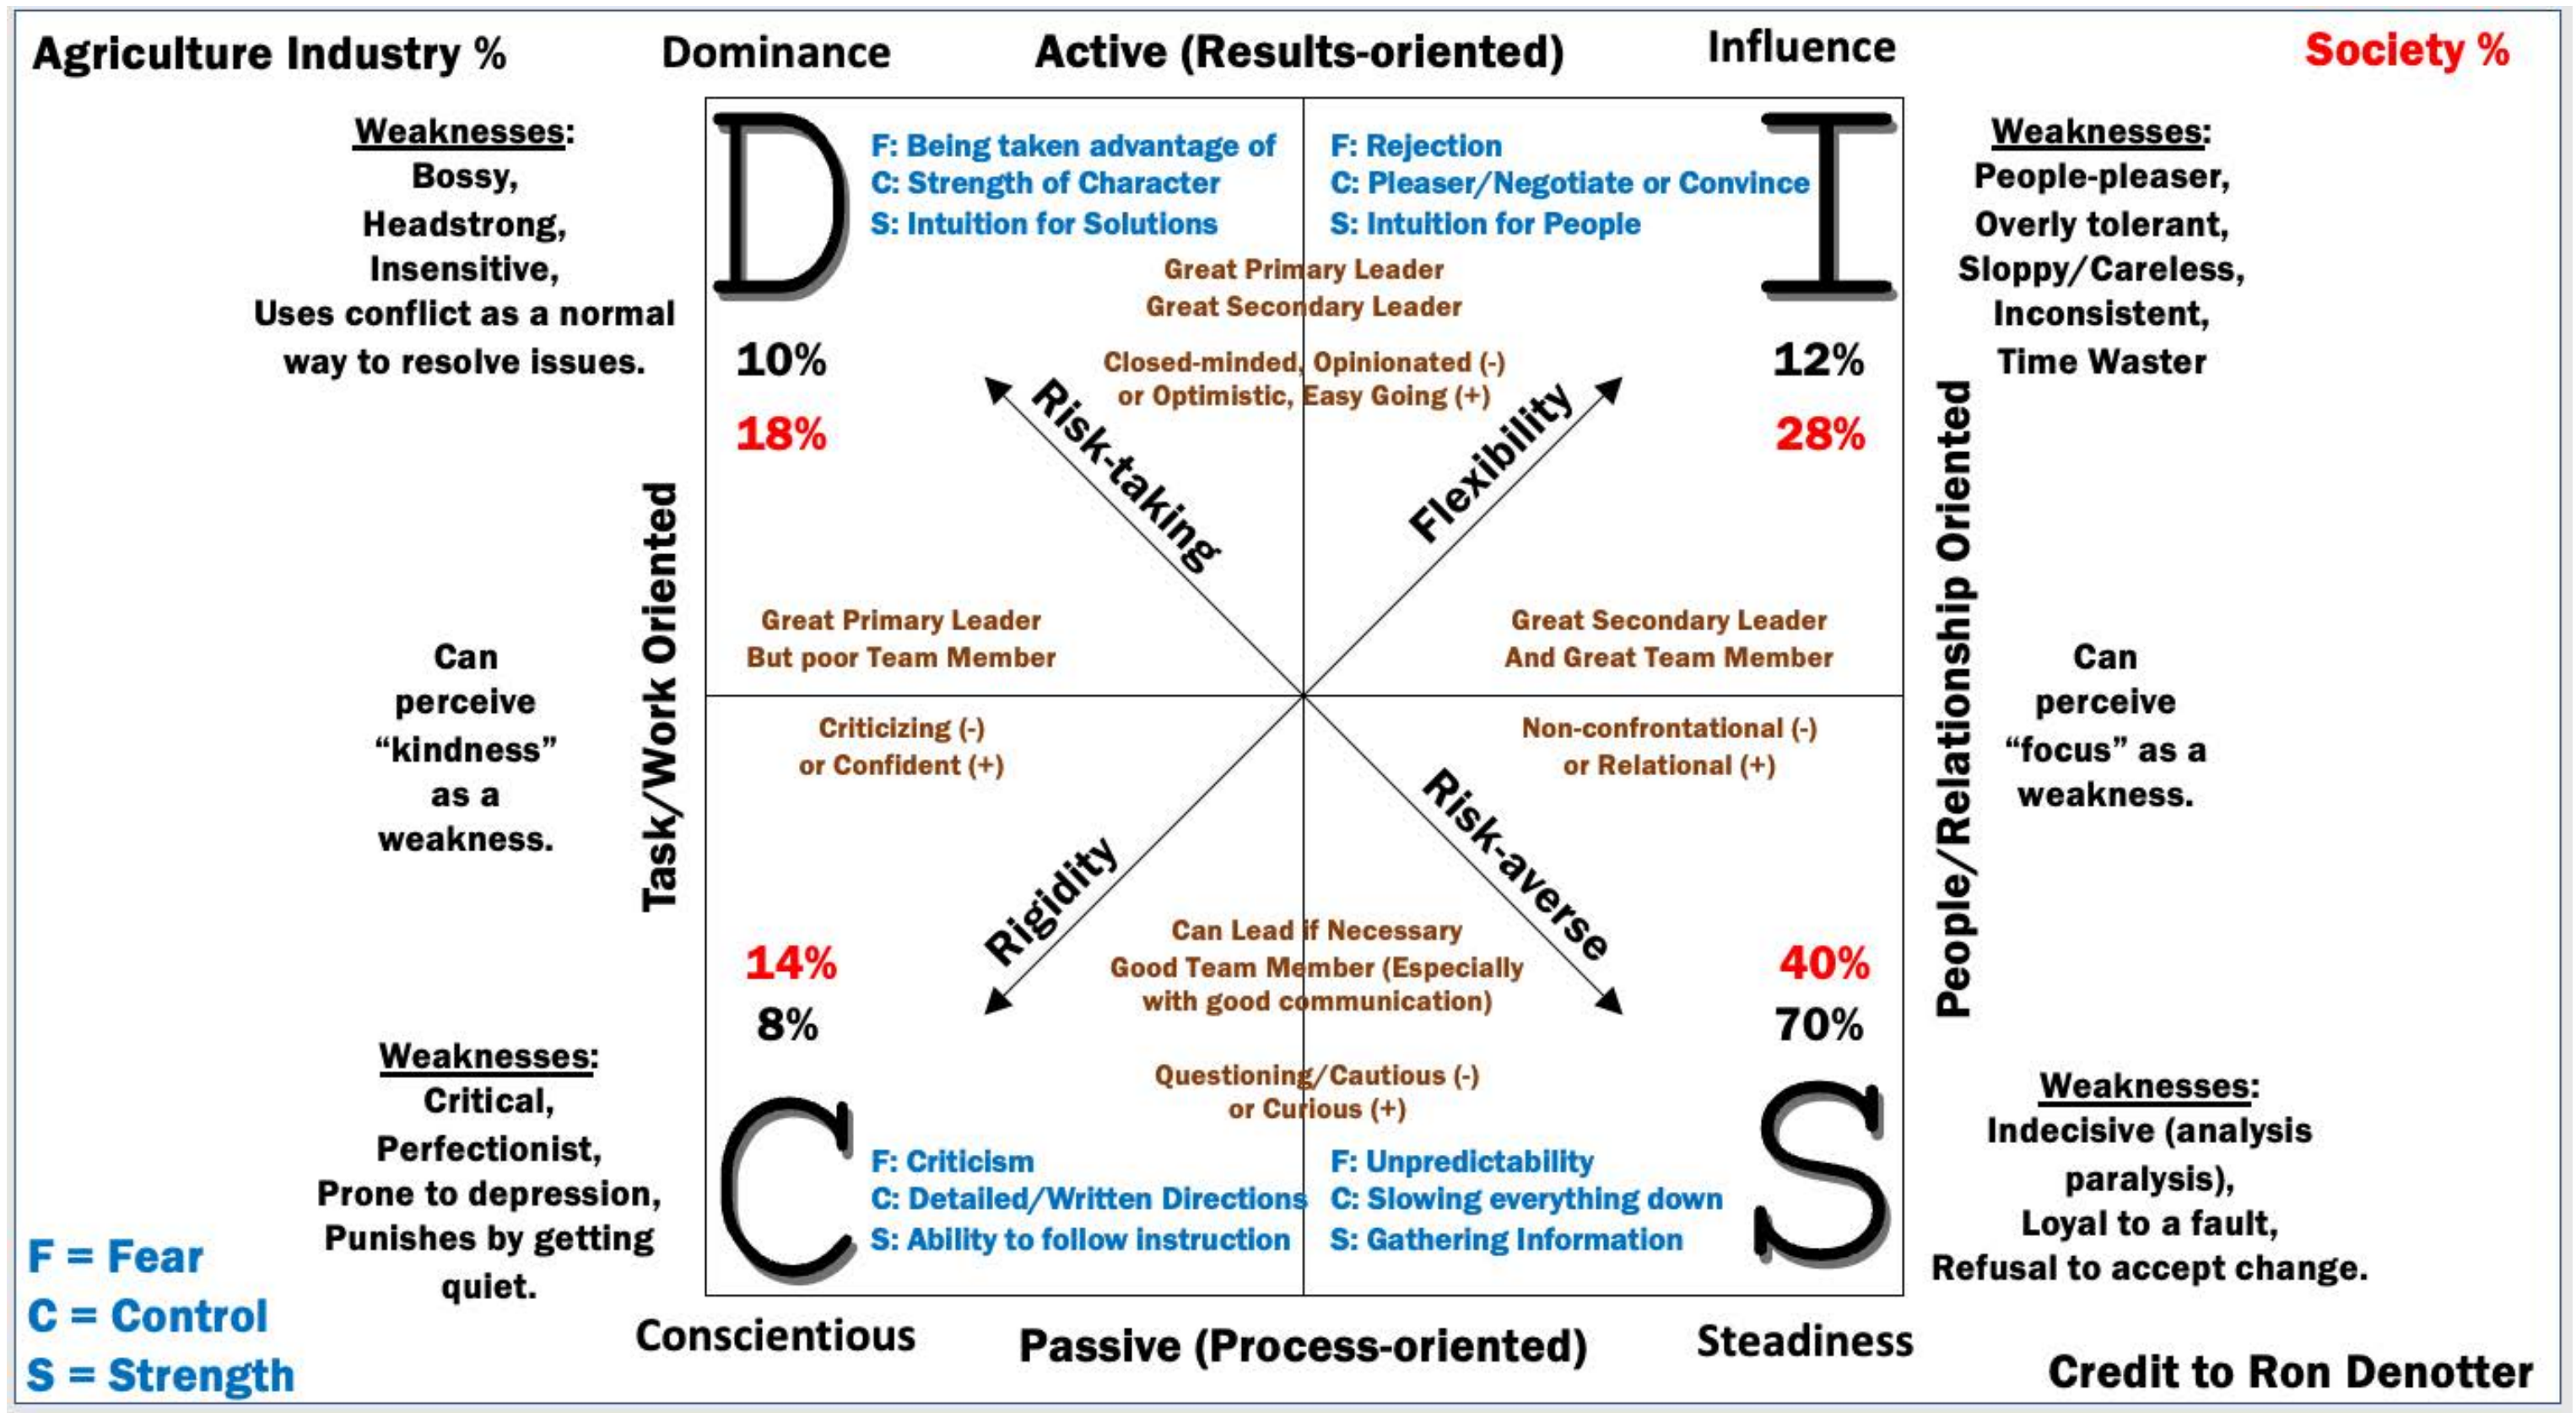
Agriculture Industry %

Dominance

Active (Results-oriented)

Influence

Society %

Weaknesses:
Bossy,
Headstrong,
Insensitive,
Uses conflict as a normal way to resolve issues.

D

F: Being taken advantage of
C: Strength of Character
S: Intuition for Solutions

F: Rejection
C: Pleaser/Negotiate or Convince
S: Intuition for People

I

Weaknesses:
People-pleaser,
Overly tolerant,
Sloppy/Careless,
Inconsistent,
Time Waster

Great Primary Leader
Great Secondary Leader

Closed-minded, Opinionated (-)
or Optimistic, Easy Going (+)

10%

18%

12%

28%

Risk-taking

Flexibility

Task/Work Oriented

People/Relationship Oriented

Great Primary Leader
But poor Team Member

Great Secondary Leader
And Great Team Member

Can perceive "kindness" as a weakness.

Can perceive "focus" as a weakness.

Criticizing (-)
or Confident (+)

Non-confrontational (-)
or Relational (+)

Rigidity

Risk-averse

Can Lead if Necessary
Good Team Member (Especially with good communication)

14%

8%

40%

70%

Questioning/Cautious (-)
or Curious (+)

Weaknesses:
Critical,
Perfectionist,
Prone to depression,
Punishes by getting quiet.

C

F: Criticism
C: Detailed/Written Directions
S: Ability to follow instruction

F: Unpredictability
C: Slowing everything down
S: Gathering Information

S

Weaknesses:
Indecisive (analysis paralysis),
Loyal to a fault,
Refusal to accept change.

F = Fear
C = Control
S = Strength

Conscientious

Passive (Process-oriented)

Steadiness

Credit to Ron Denotter